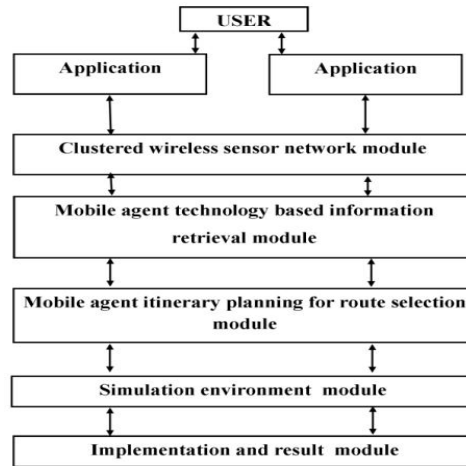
USER

Application

Application

Clustered wireless sensor network module

Mobile agent technology based information retrieval module

Mobile agent itinerary planning for route selection module

Simulation environment module

Implementation and result module